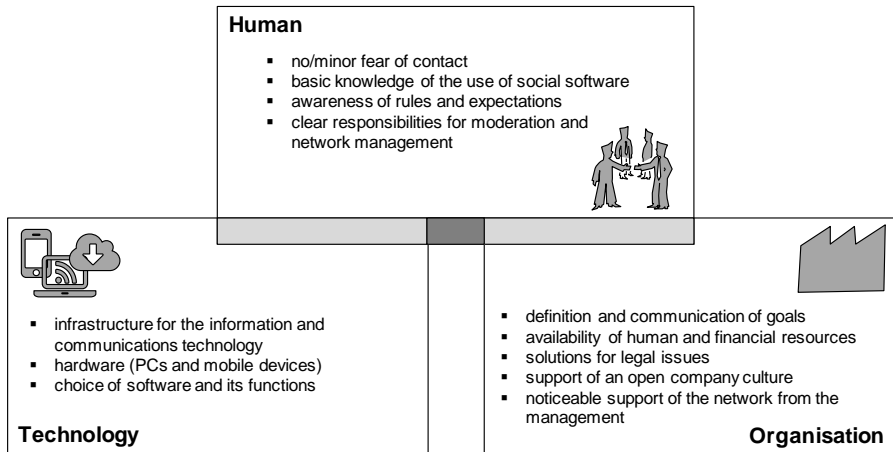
Human

- no/minor fear of contact
- basic knowledge of the use of social software
- awareness of rules and expectations
- clear responsibilities for moderation and network management

- infrastructure for the information and communications technology
- hardware (PCs and mobile devices)
- choice of software and its functions

Technology

- definition and communication of goals
- availability of human and financial resources
- solutions for legal issues
- support of an open company culture
- noticeable support of the network from the management

Organisation